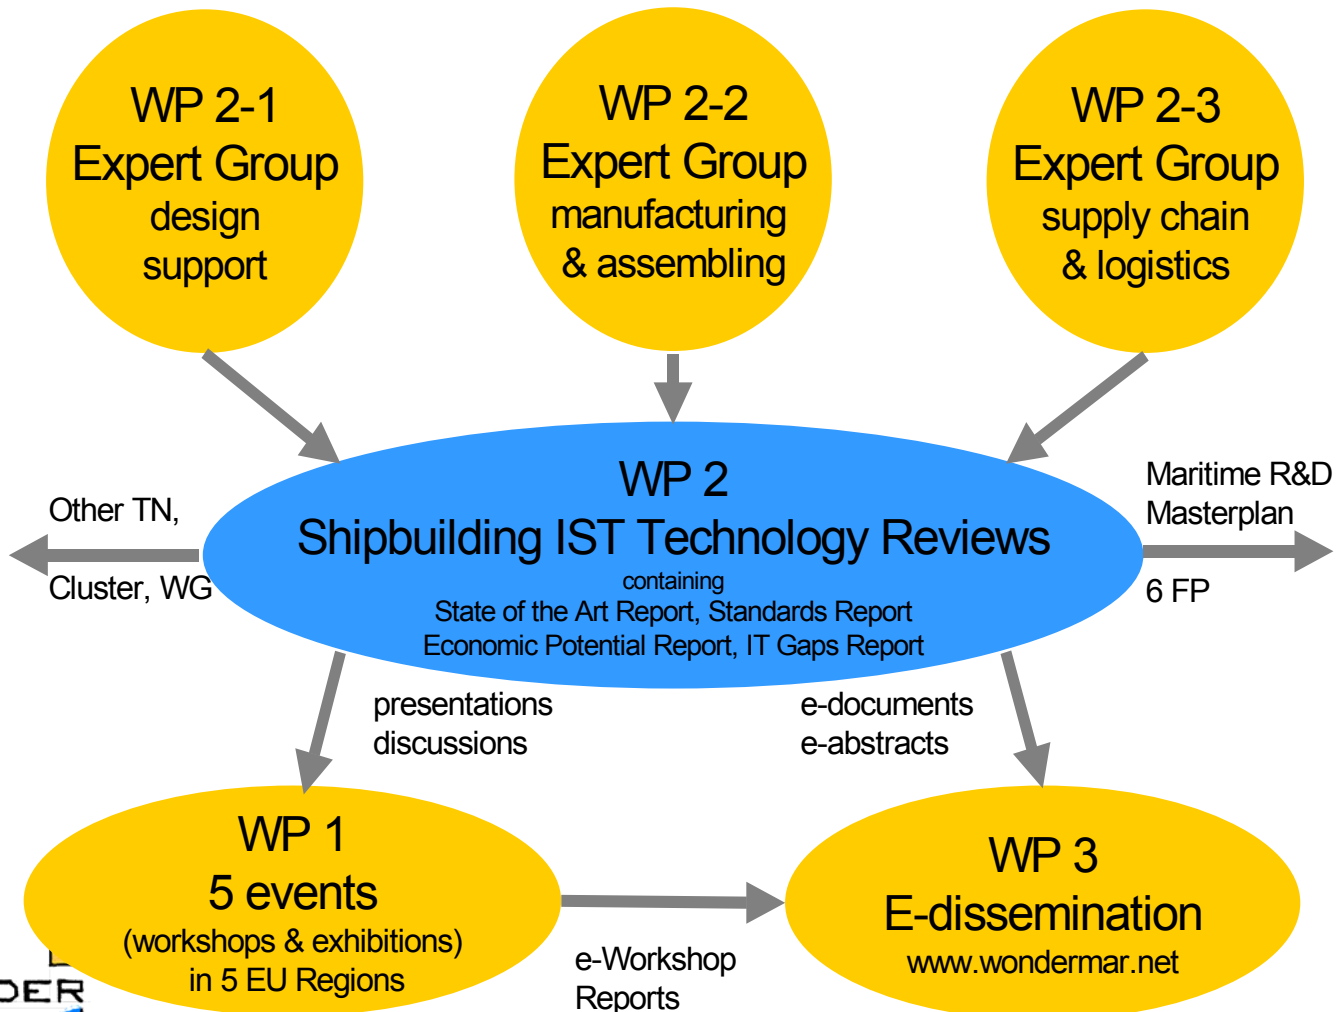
WP 2-1
Expert Group
design
support

WP 2-2
Expert Group
manufacturing
& assembling

WP 2-3
Expert Group
supply chain
& logistics

Other TN,

Cluster, WG

WP 2
Shipbuilding IST Technology Reviews
containing
State of the Art Report, Standards Report
Economic Potential Report, IT Gaps Report

Maritime R&D
Masterplan

6 FP

presentations
discussions

e-documents
e-abstracts

WP 1
5 events
(workshops & exhibitions)
in 5 EU Regions

e-Workshop
Reports

WP 3
E-dissemination
www.wondermar.net

DER